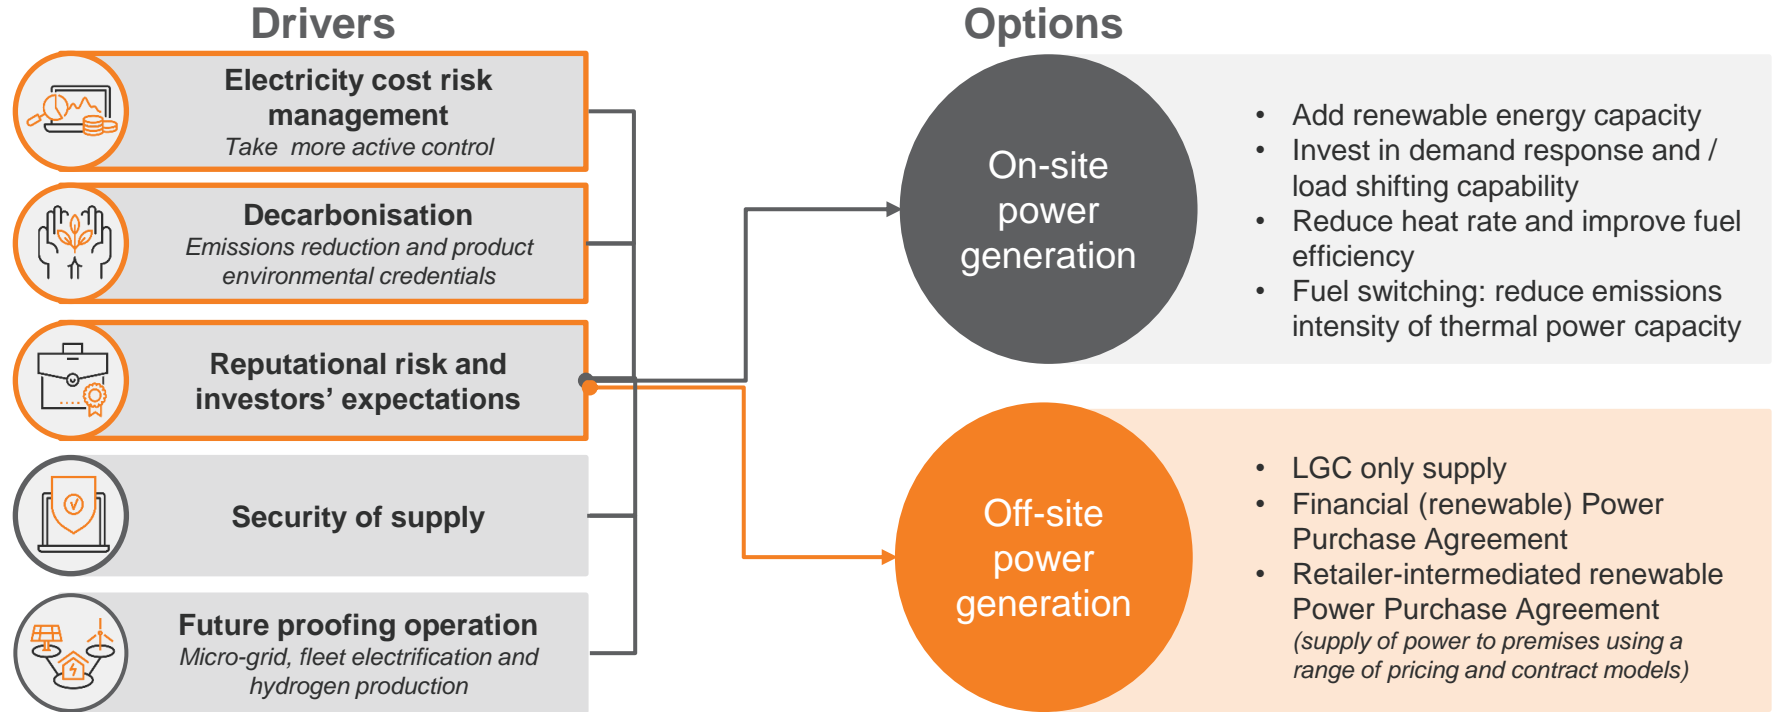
Drivers

Electricity cost risk management
Take more active control

Decarbonisation
Emissions reduction and product environmental credentials

Reputational risk and investors' expectations

Security of supply

Future proofing operation
Micro-grid, fleet electrification and hydrogen production

Options

On-site power generation

- Add renewable energy capacity
- Invest in demand response and / load shifting capability
- Reduce heat rate and improve fuel efficiency
- Fuel switching: reduce emissions intensity of thermal power capacity

Off-site power generation

- LGC only supply
- Financial (renewable) Power Purchase Agreement
- Retailer-intermediated renewable Power Purchase Agreement
(supply of power to premises using a range of pricing and contract models)